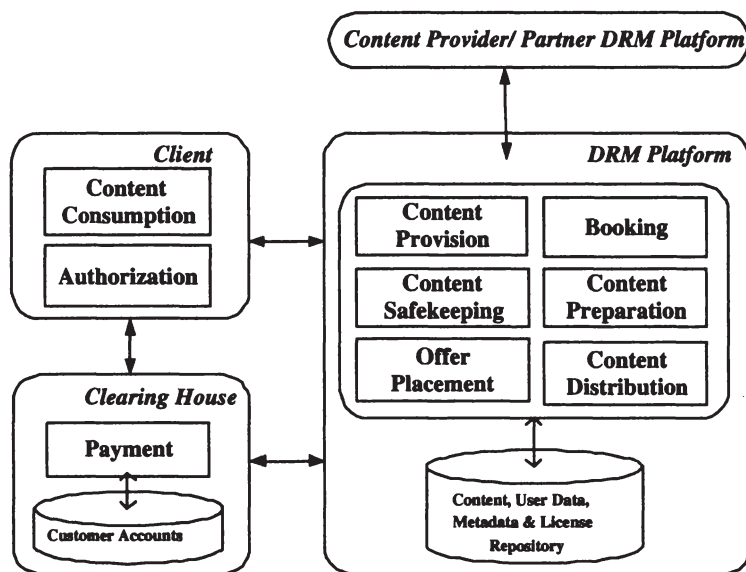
Content Provider/ Partner DRM Platform

Client

Content Consumption

Authorization

DRM Platform

Content Provision

Booking

Content Safekeeping

Content Preparation

Offer Placement

Content Distribution

Clearing House

Payment

Customer Accounts

Content, User Data, Metadata & License Repository